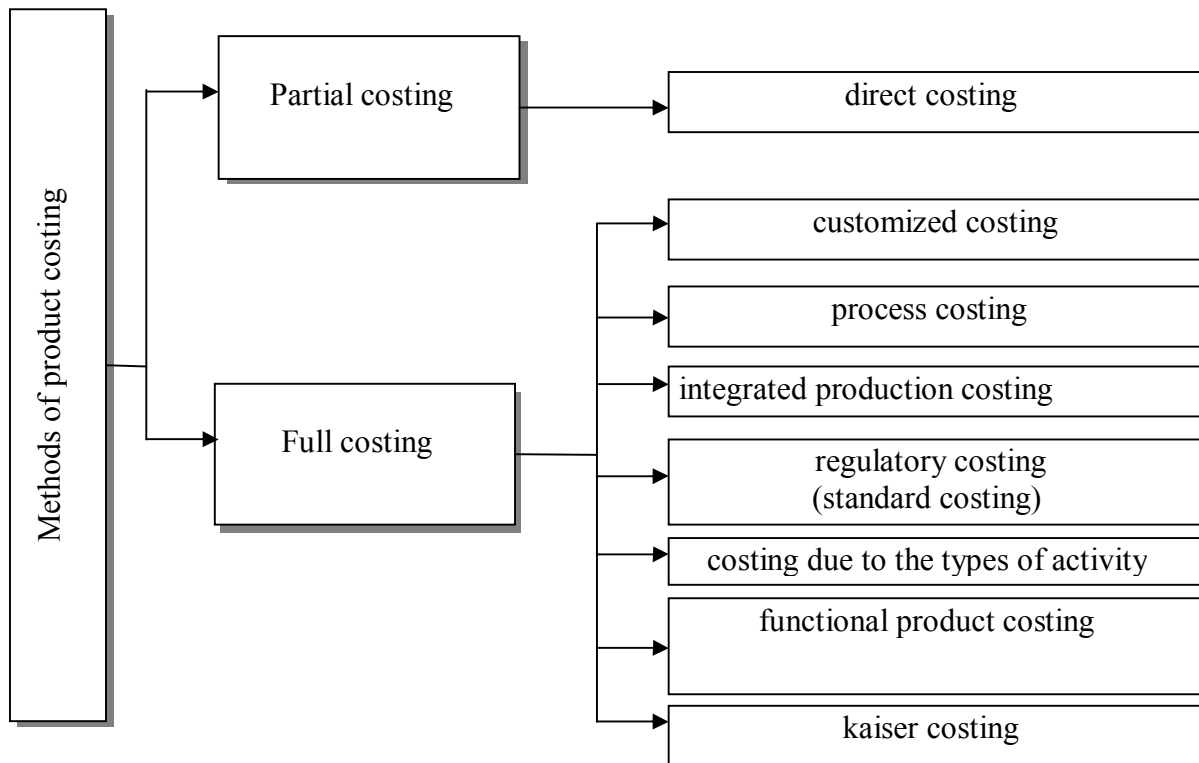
Methods of product costing

Partial costing

direct costing

Full costing

customized costing

process costing

integrated production costing

regulatory costing (standard costing)

costing due to the types of activity

functional product costing

kaiser costing